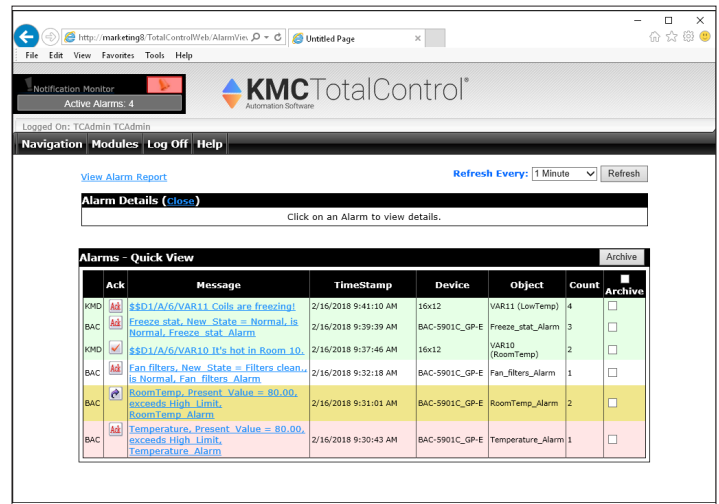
http://marketing8/TotalControlWeb/AlarmView
Untitled Page

File Edit View Favorites Tools Help

Notification Monitor
Active Alarms: 4

KMC TotalControl®
Automation Software

Logged On: TCAdmin TCAdmin

Navigation Modules Log Off Help

View Alarm Report

Refresh Every: 1 Minute Refresh

Alarm Details (Close)

Click on an Alarm to view details.

Alarms - Quick View

Archive

| | Ack | Message | TimeStamp | Device | Object | Count | Archive |
|---|---|---|---|---|---|---|---|
| KMD | Ack | $$D1/A/6/VAR11 Coils are freezing! | 2/16/2018 9:41:10 AM | 16x12 | VAR11 (LowTemp) | 4 | |
| BAC | Ack | Freeze stat, New State = Normal, is Normal, Freeze stat Alarm | 2/16/2018 9:39:39 AM | BAC-5901C_GP-E | Freeze_stat_Alarm | 3 | |
| KMD | | $$D1/A/6/VAR10 It's hot in Room 10. | 2/16/2018 9:37:46 AM | 16x12 | VAR10 (RoomTemp) | 2 | |
| BAC | Ack | Fan filters, New State = Filters clean., is Normal, Fan filters Alarm | 2/16/2018 9:32:18 AM | BAC-5901C_GP-E | Fan_filters_Alarm | 1 | |
| BAC | | RoomTemp, Present Value = 80.00, exceeds High Limit, RoomTemp Alarm | 2/16/2018 9:31:01 AM | BAC-5901C_GP-E | RoomTemp_Alarm | 2 | |
| BAC | Ack | Temperature, Present Value = 80.00, exceeds High Limit, Temperature Alarm | 2/16/2018 9:30:43 AM | BAC-5901C_GP-E | Temperature_Alarm | 1 | |